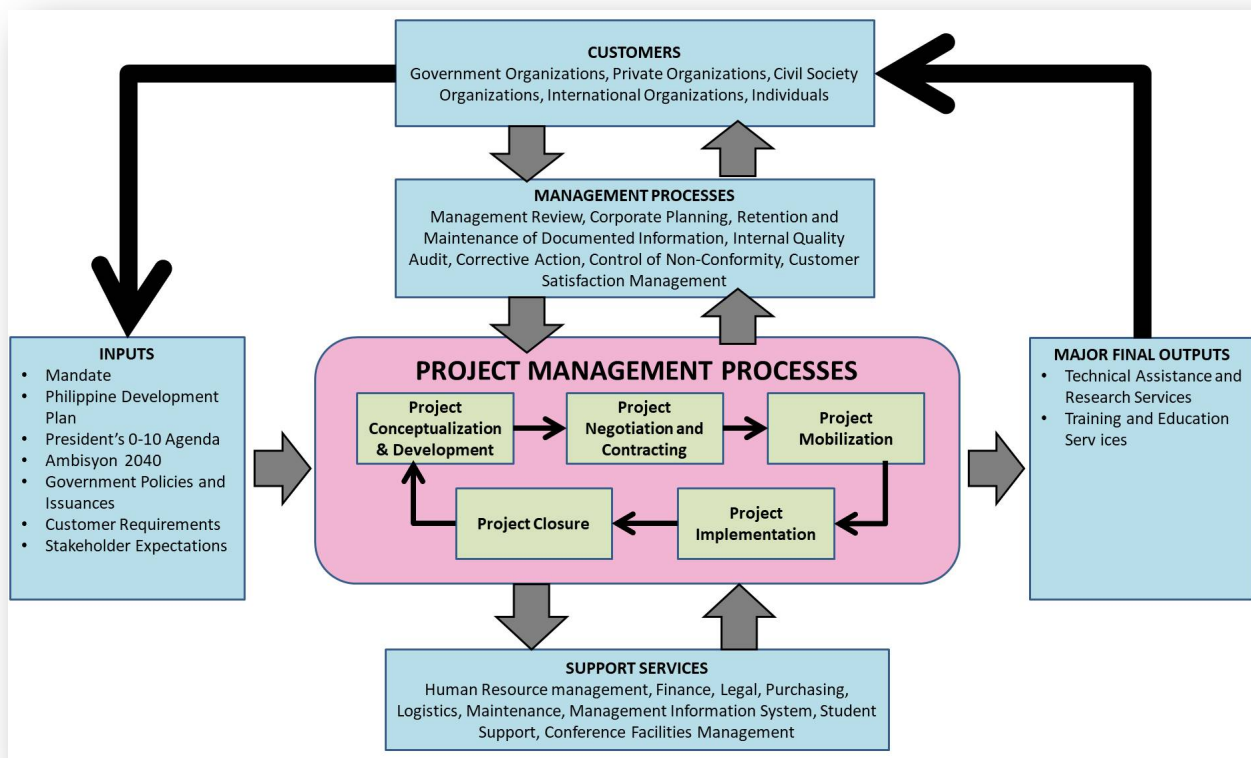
CUSTOMERS
Government Organizations, Private Organizations, Civil Society Organizations, International Organizations, Individuals

MANAGEMENT PROCESSES
Management Review, Corporate Planning, Retention and Maintenance of Documented Information, Internal Quality Audit, Corrective Action, Control of Non-Conformity, Customer Satisfaction Management

INPUTS
• Mandate
• Philippine Development Plan
• President's 0-10 Agenda
• Ambisyon 2040
• Government Policies and Issuances
• Customer Requirements
• Stakeholder Expectations

PROJECT MANAGEMENT PROCESSES
Project Conceptualization & Development
Project Negotiation and Contracting
Project Mobilization
Project Implementation
Project Closure

MAJOR FINAL OUTPUTS
• Technical Assistance and Research Services
• Training and Education Serv ices

SUPPORT SERVICES
Human Resource management, Finance, Legal, Purchasing, Logistics, Maintenance, Management Information System, Student Support, Conference Facilities Management